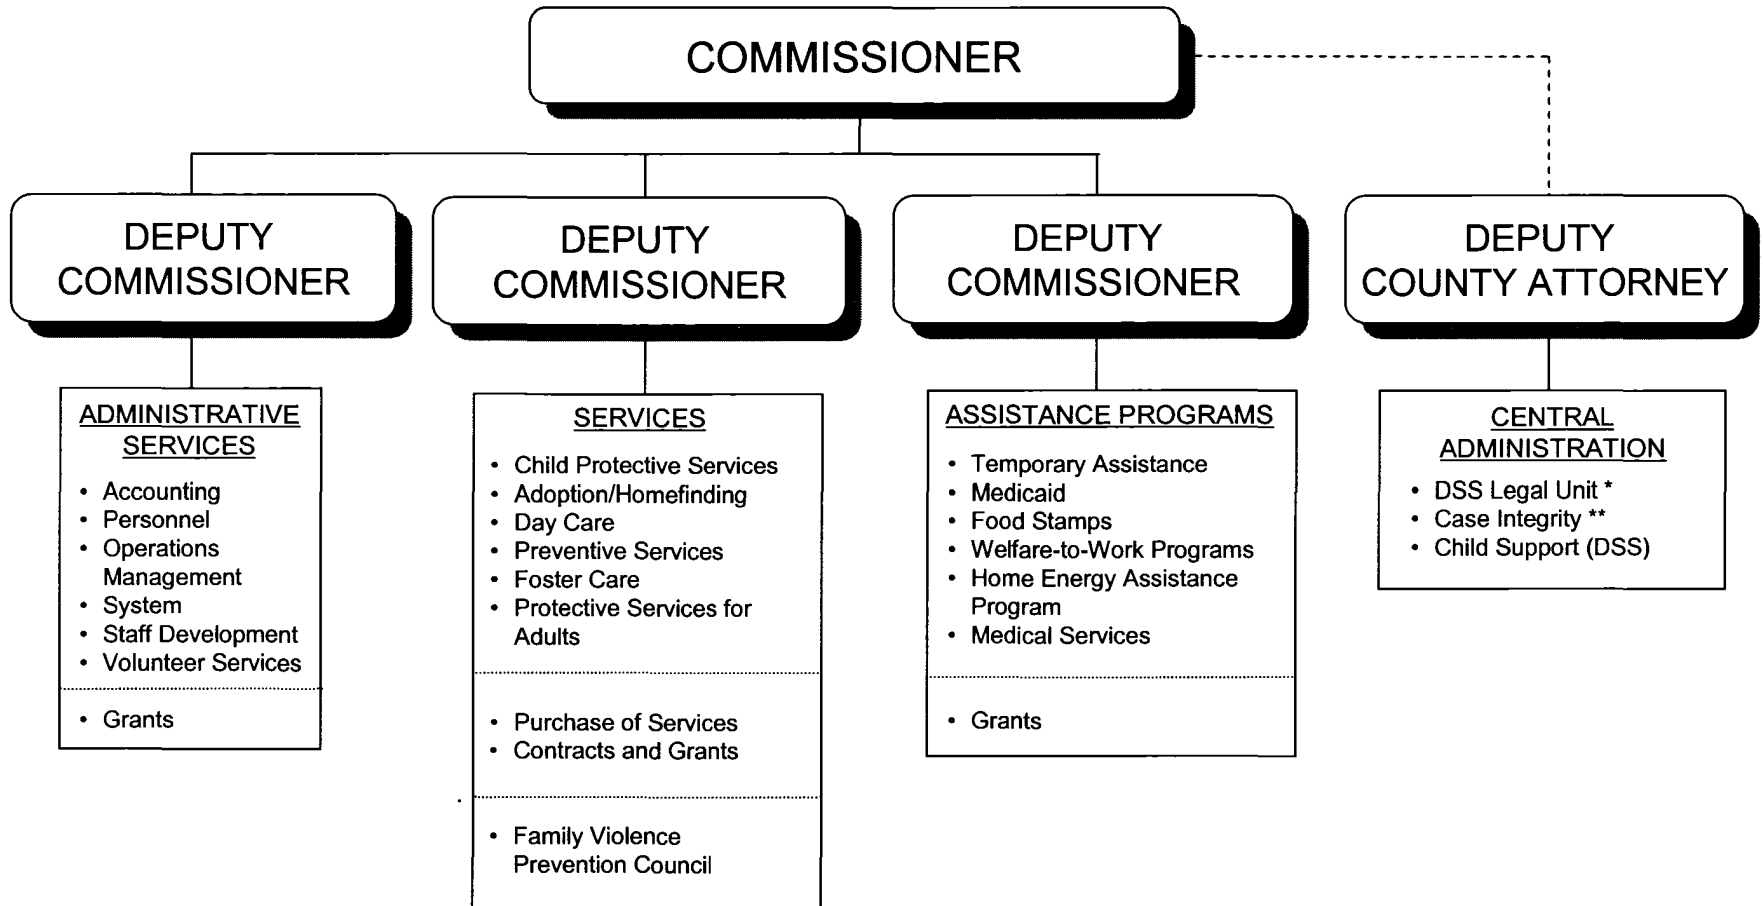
COMMISSIONER

DEPUTY COMMISSIONER

DEPUTY COMMISSIONER

DEPUTY COMMISSIONER

DEPUTY COUNTY ATTORNEY

ADMINISTRATIVE SERVICES

- Accounting
- Personnel
- Operations Management
- System
- Staff Development
- Volunteer Services

- Grants

SERVICES

- Child Protective Services
- Adoption/Homefinding
- Day Care
- Preventive Services
- Foster Care
- Protective Services for Adults

- Purchase of Services
- Contracts and Grants

- Family Violence Prevention Council

ASSISTANCE PROGRAMS

- Temporary Assistance
- Medicaid
- Food Stamps
- Welfare-to-Work Programs
- Home Energy Assistance Program
- Medical Services

- Grants

CENTRAL ADMINISTRATION

- DSS Legal Unit *
- Case Integrity **
- Child Support (DSS)